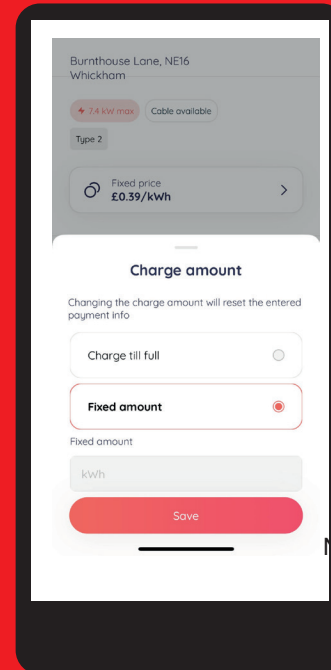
Burnthouse Lane, NE16
Whickham

7.4 kW max
Cable available
Type 2

Fixed price
£0.39/kWh

Charge amount

Changing the charge amount will reset the entered payment info

Charge till full

Fixed amount

Fixed amount

kWh

Save

N